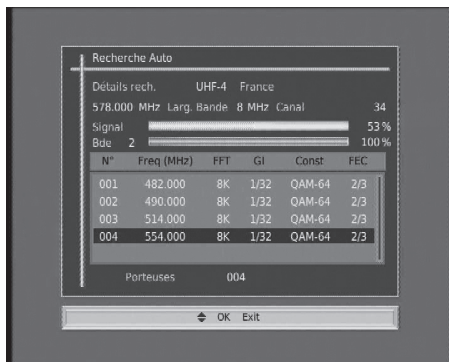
Recherche Auto

Détails rech. UHF-4 France

578.000 MHz Larg. Bande 8 MHz Canal 34

Signal 53 %

Bde 2 100 %

| N° | Freq (MHz) | FFT | GI | Const | FEC |
|---|---|---|---|---|---|
| 001 | 482.000 | 8K | 1/32 | QAM-64 | 2/3 |
| 002 | 490.000 | 8K | 1/32 | QAM-64 | 2/3 |
| 003 | 514.000 | 8K | 1/32 | QAM-64 | 2/3 |
| 004 | 554.000 | 8K | 1/32 | QAM-64 | 2/3 |

Porteuses 004

OK Exit